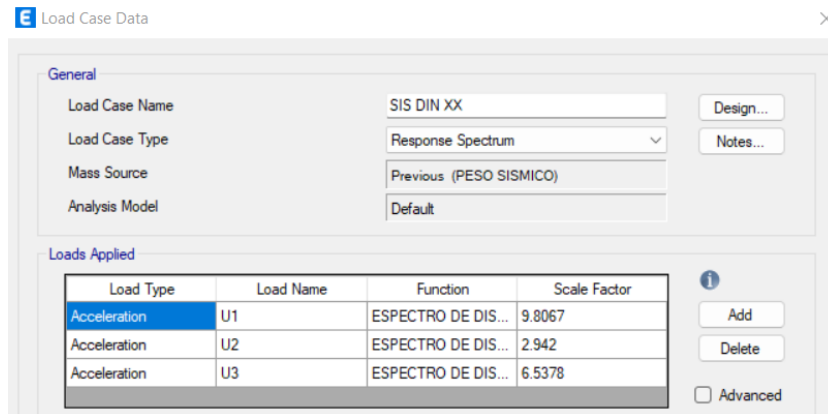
E Load Case Data

General

Load Case Name: SIS DIN XX

Load Case Type: Response Spectrum

Mass Source: Previous (PESO SISMICO)

Analysis Model: Default

Design...

Notes...

Loads Applied

| Load Type | Load Name | Function | Scale Factor |
|---|---|---|---|
| Acceleration | U1 | ESPECTRO DE DIS... | 9.8067 |
| Acceleration | U2 | ESPECTRO DE DIS... | 2.942 |
| Acceleration | U3 | ESPECTRO DE DIS... | 6.5378 |

Add

Delete

Advanced